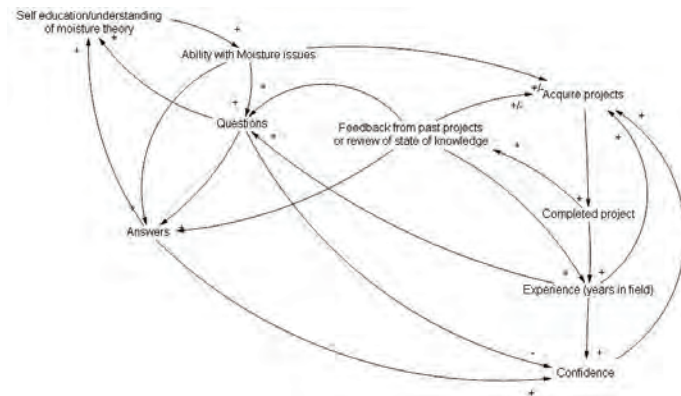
Self education/understanding of moisture theory

Ability with Moisture issues

Questions

Feedback from past projects or review of state of knowledge

Acquire projects

Completed project

Answers

Experience (years in field)

Confidence

+

+

+

+

+

+

+/-

+/-

+

+

+

+

+

+

-

+

+

+